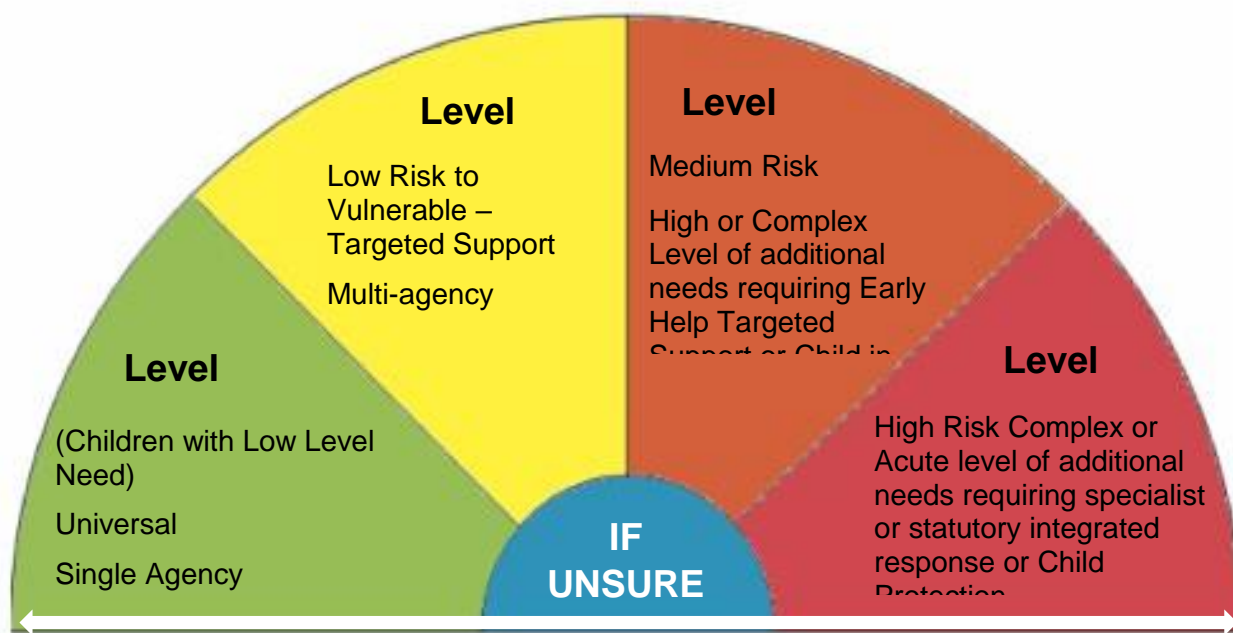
Level

Low Risk to Vulnerable – Targeted Support

Multi-agency

Level

Medium Risk

High or Complex Level of additional needs requiring Early Help Targeted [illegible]

Level

(Children with Low Level Need)

Universal

Single Agency

Level

High Risk Complex or Acute level of additional needs requiring specialist or statutory integrated response or Child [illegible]

IF UNSURE